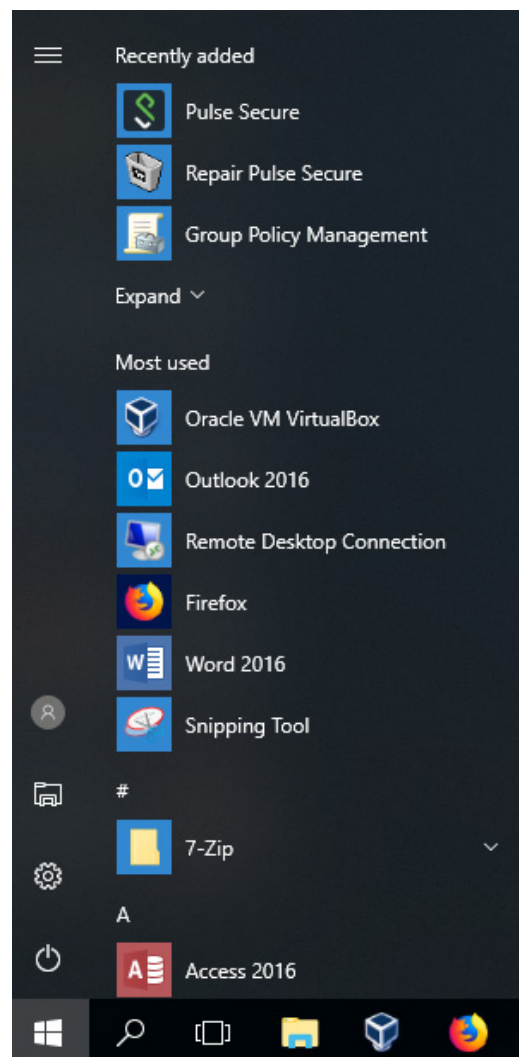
Recently added

Pulse Secure

Repair Pulse Secure

Group Policy Management

Expand

Most used

Oracle VM VirtualBox

Outlook 2016

Remote Desktop Connection

Firefox

Word 2016

Snipping Tool

#

7-Zip

A

Access 2016